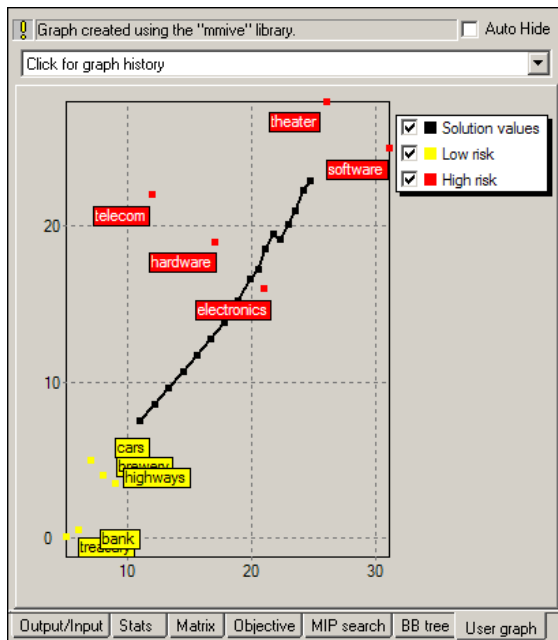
Graph created using the "mmive" library.
Auto Hide
Click for graph history

theater
software
telecom
hardware
electronics
cars
brewery
highways
bank
treasury

Solution values
Low risk
High risk

20
10
0
10
20
30

Output/Input | Stats | Matrix | Objective | MIP search | BB tree | User graph